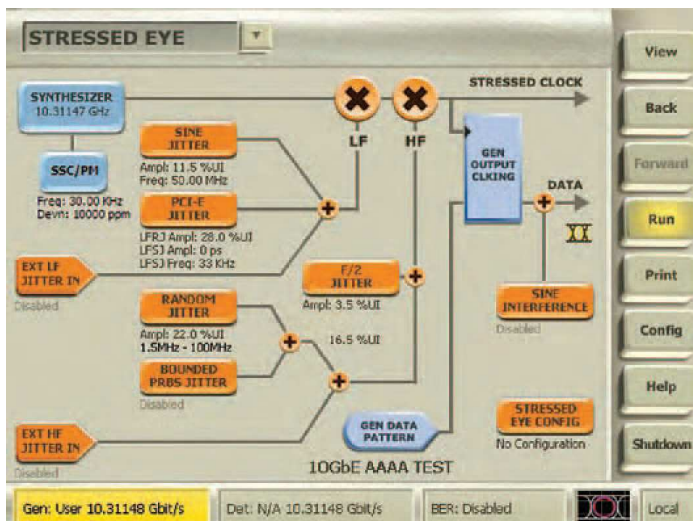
STRESSED EYE

View

Back

Forward

Run

Print

Config

Help

Shutdown

SYNTHESIZER
10.31147 GHz

STRESSED CLOCK

LF

HF

SINE JITTER
Ampl: 11.5 %UI
Freq: 50.00 MHz

SSC/PM
Freq: 30.00 KHz
Devn: 10000 ppm

PCI-E JITTER
LFRJ Ampl: 28.0 %UI
LFSJ Ampl: 0 ps
LFSJ Freq: 33 KHz

GEN OUTPUT CLKING

DATA

EXT LF JITTER IN
Disabled

F/2 JITTER
Ampl: 3.5 %UI

SINE INTERFERENCE
Disabled

RANDOM JITTER
Ampl: 22.0 %UI
1.5MHz - 100MHz

16.5 %UI

BOUNDED PRBS JITTER
Disabled

EXT HF JITTER IN
Disabled

GEN DATA PATTERN

STRESSED EYE CONFIG
No Configuration

10GbE AAAA TEST

Gen: User 10.31148 Gbit/s

Det: N/A 10.31148 Gbit/s

BER: Disabled

Local